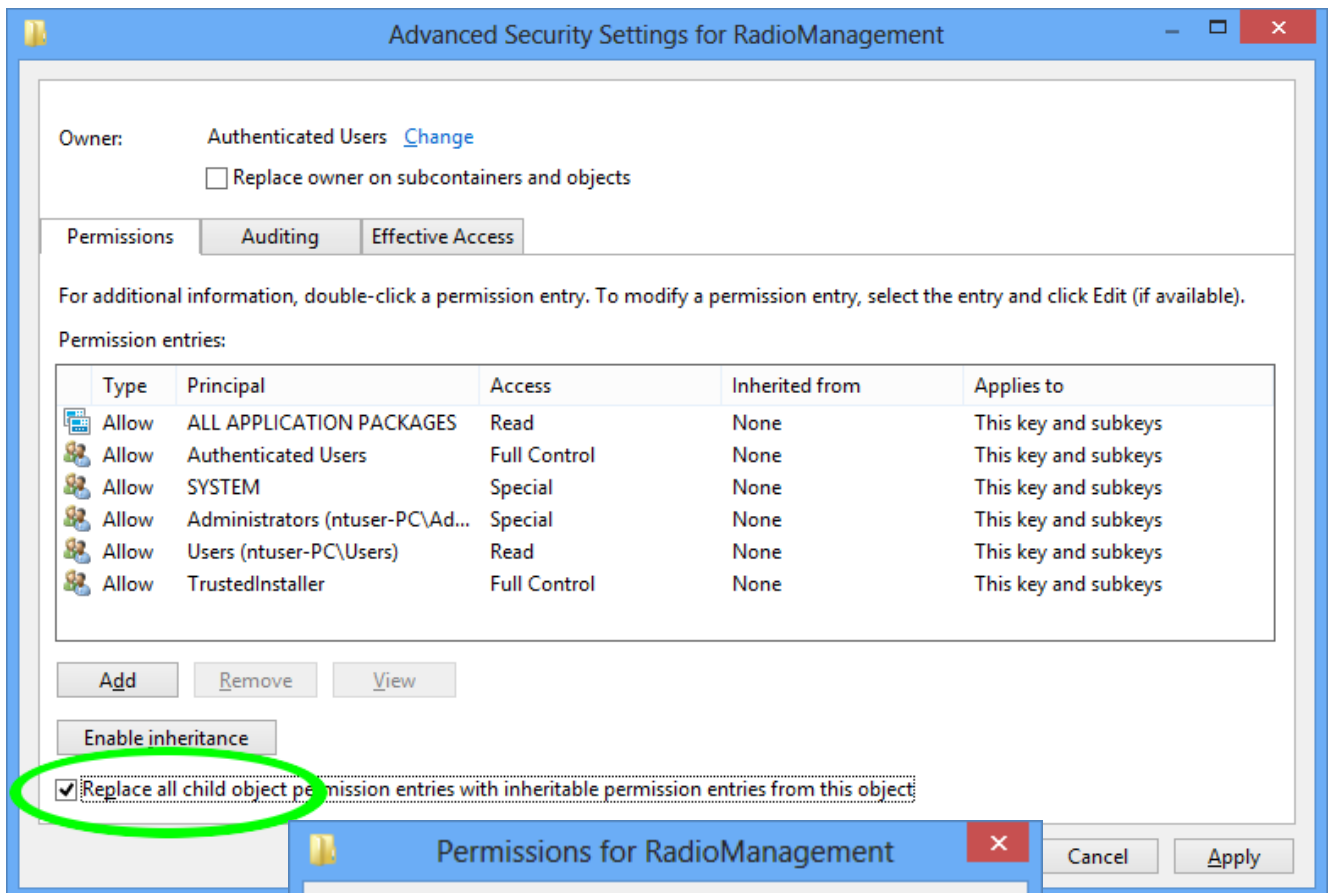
Advanced Security Settings for RadioManagement

Owner: Authenticated Users Change

Replace owner on subcontainers and objects

Permissions | Auditing | Effective Access

For additional information, double-click a permission entry. To modify a permission entry, select the entry and click Edit (if available).

Permission entries:

| Type | Principal | Access | Inherited from | Applies to |
|---|---|---|---|---|
| Allow | ALL APPLICATION PACKAGES | Read | None | This key and subkeys |
| Allow | Authenticated Users | Full Control | None | This key and subkeys |
| Allow | SYSTEM | Special | None | This key and subkeys |
| Allow | Administrators (ntuser-PC\Ad... | Special | None | This key and subkeys |
| Allow | Users (ntuser-PC\Users) | Read | None | This key and subkeys |
| Allow | TrustedInstaller | Full Control | None | This key and subkeys |

Add Remove View

Enable inheritance

Replace all child object permission entries with inheritable permission entries from this object

Permissions for RadioManagement

Cancel Apply